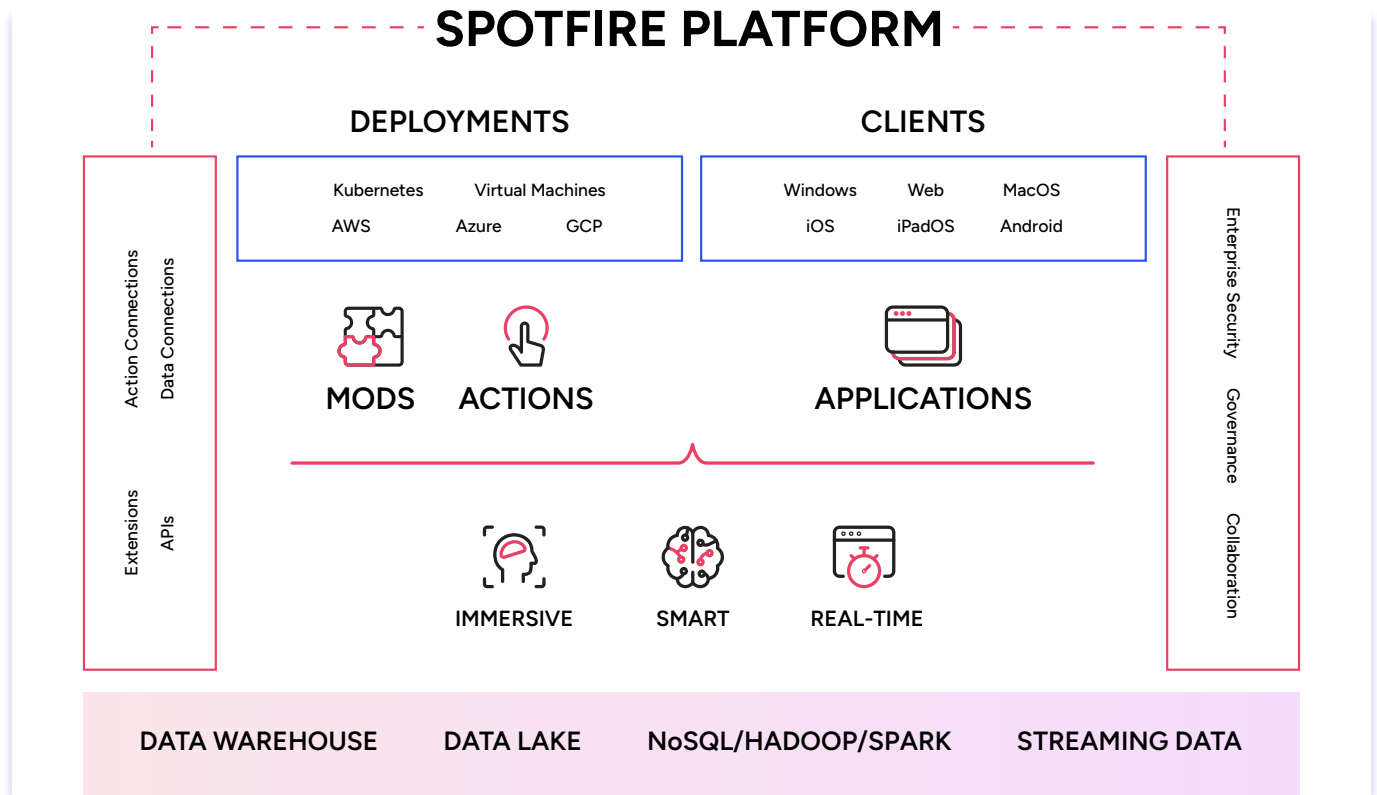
SPOTFIRE PLATFORM

DEPLOYMENTS

CLIENTS

Kubernetes Virtual Machines
AWS Azure GCP

Windows Web MacOS
iOS iPadOS Android

Action Connections
Data Connections
Extensions
APIs

MODS ACTIONS

APPLICATIONS

Enterprise Security
Governance
Collaboration

IMMERSIVE SMART REAL-TIME

DATA WAREHOUSE DATA LAKE NoSQL/HADOOP/SPARK STREAMING DATA